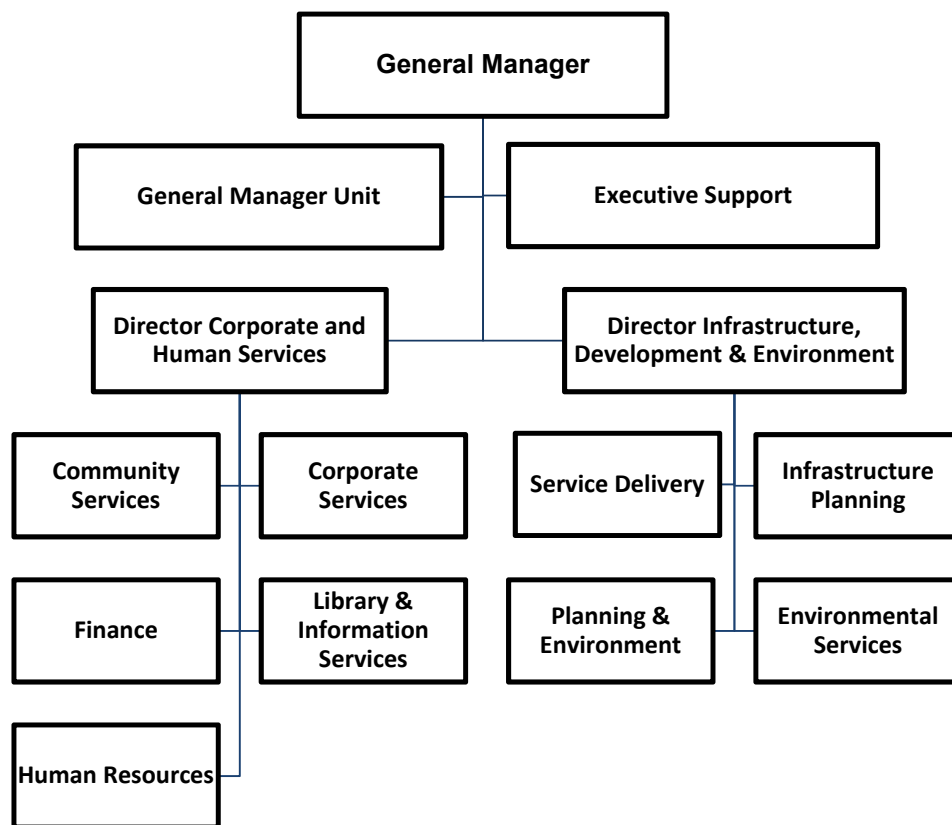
General Manager

General Manager Unit

Executive Support

Director Corporate and Human Services

Director Infrastructure, Development & Environment

Community Services

Corporate Services

Service Delivery

Infrastructure Planning

Finance

Library & Information Services

Planning & Environment

Environmental Services

Human Resources